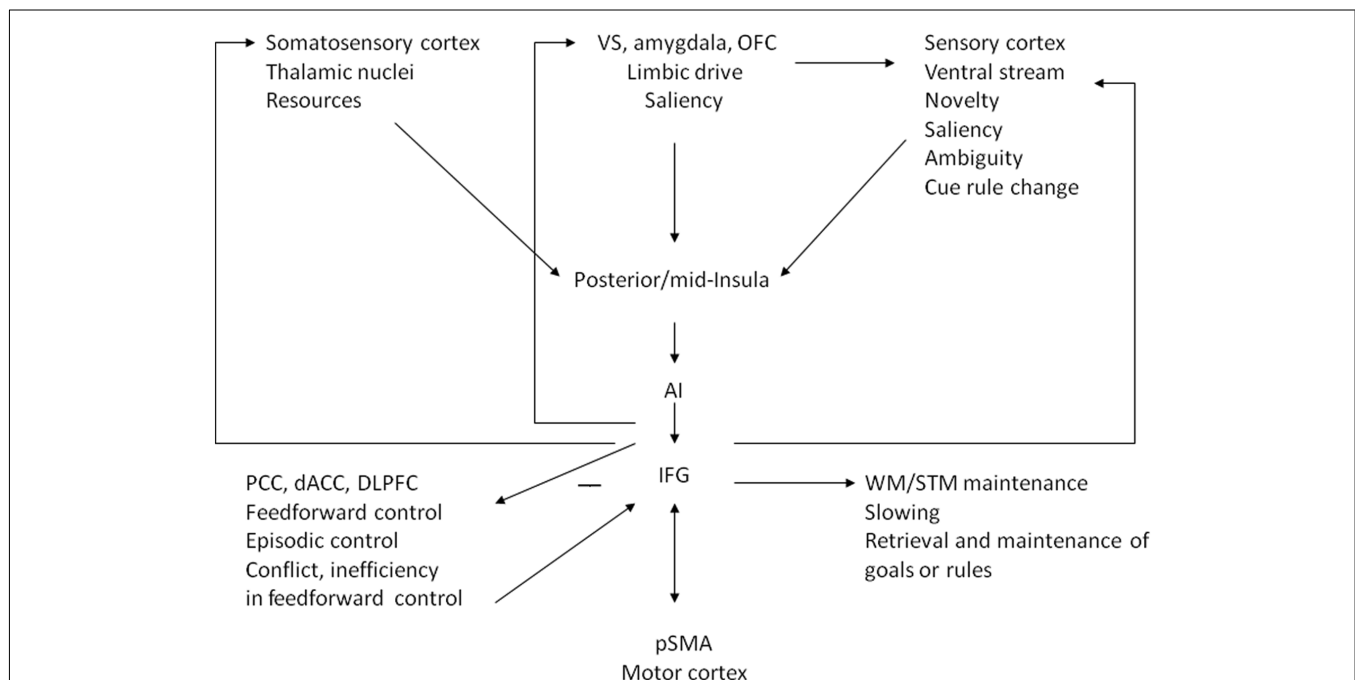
Somatosensory cortex
Thalamic nuclei
Resources

VS, amygdala, OFC
Limbic drive
Saliency

Sensory cortex
Ventral stream
Novelty
Saliency
Ambiguity
Cue rule change

Posterior/mid-Insula

AI

IFG

PCC, dACC, DLPFC
Feedforward control
Episodic control
Conflict, inefficiency in feedforward control

—

WM/STM maintenance
Slowing
Retrieval and maintenance of goals or rules

pSMA
Motor cortex